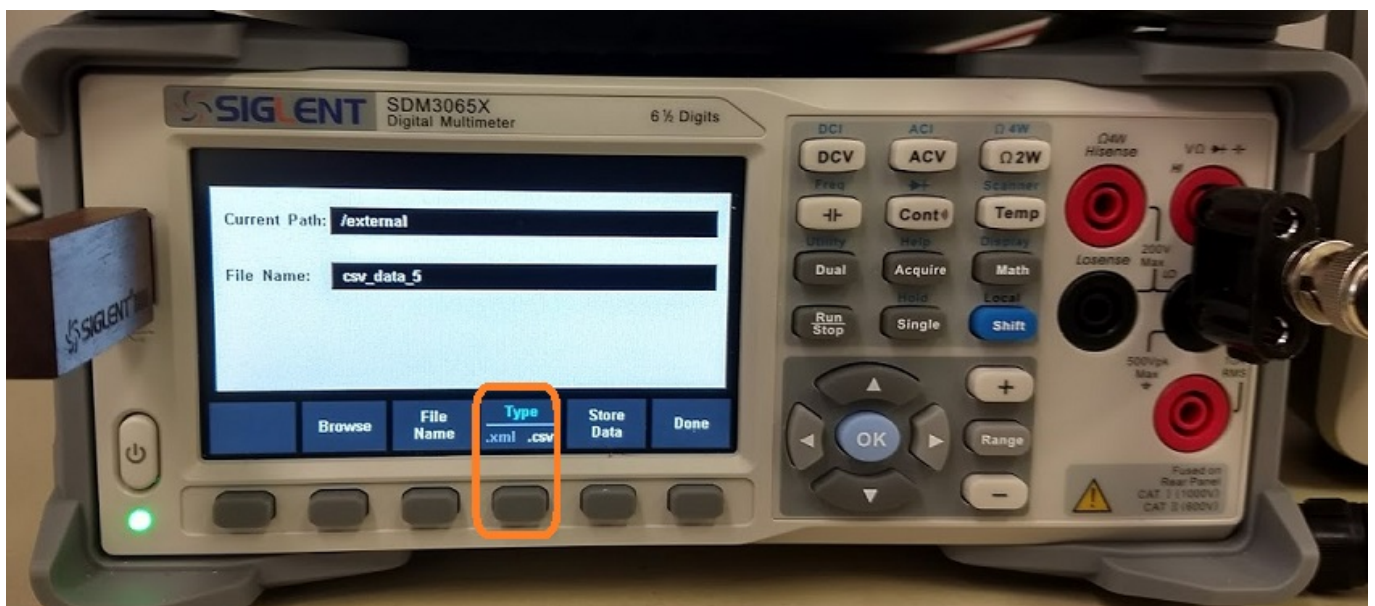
SIGLENT SDM3065X
Digital Multimeter
6 ½ Digits

Current Path: /external

File Name: csv_data_5

Browse
File Name
Type
.xml .csv
Store Data
Done

DCI
DCV
ACI
ACV
Ω 4W
Ω2W
Freq
Cont
Scanner
Temp
Utility
Dual
Help
Acquire
Display
Math
Run Stop
Hold
Single
Local
Shift

OK
+
Range
−

Ω4W Hisense
VΩ
HI
200V Max
Losense
LO
500Vpk Max
RMS
Fused on Rear Panel
CAT I (1000V)
CAT II (600V)

SIGLENT